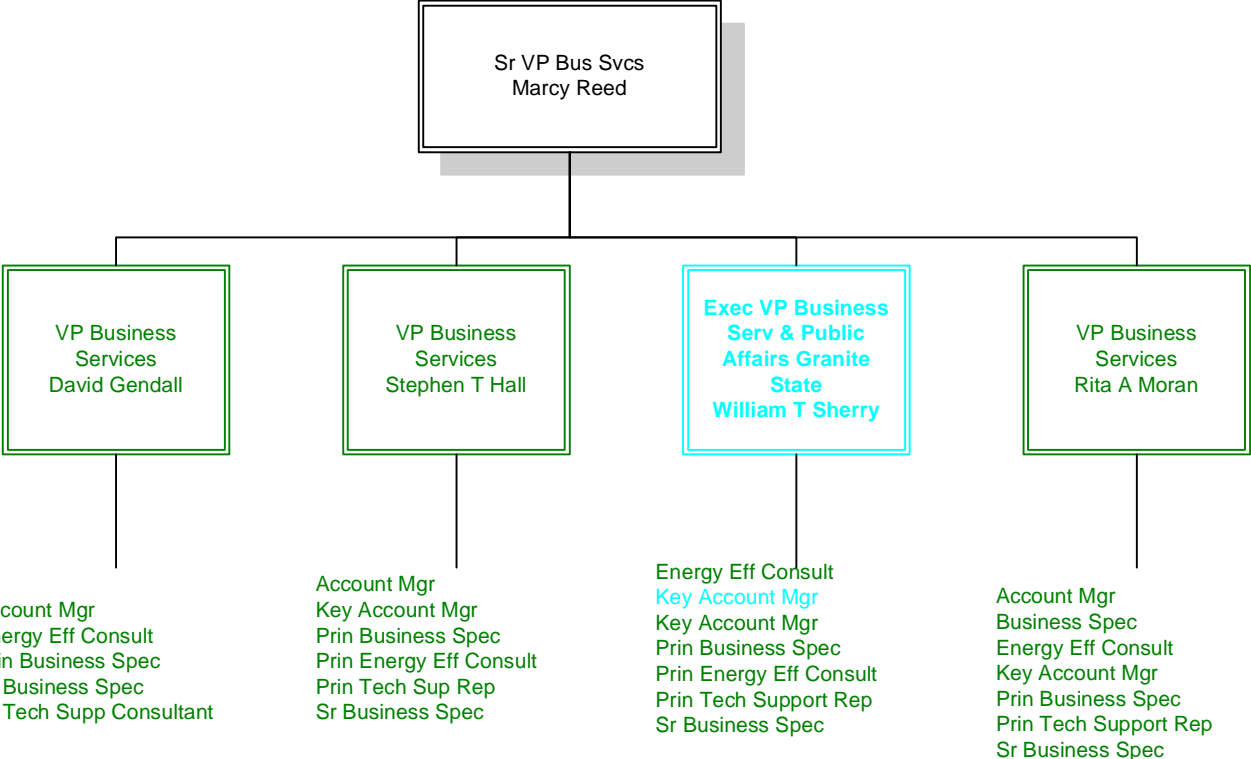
Sr VP Bus Svcs
Marcy Reed

VP Business Services
David Gendall

VP Business Services
Stephen T Hall

Exec VP Business Serv & Public Affairs Granite State
William T Sherry

VP Business Services
Rita A Moran

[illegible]count Mgr
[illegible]ergy Eff Consult
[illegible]n Business Spec
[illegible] Business Spec
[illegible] Tech Supp Consultant

Account Mgr
Key Account Mgr
Prin Business Spec
Prin Energy Eff Consult
Prin Tech Sup Rep
Sr Business Spec

Energy Eff Consult
Key Account Mgr
Key Account Mgr
Prin Business Spec
Prin Energy Eff Consult
Prin Tech Support Rep
Sr Business Spec

Account Mgr
Business Spec
Energy Eff Consult
Key Account Mgr
Prin Business Spec
Prin Tech Support Rep
Sr Business Spec